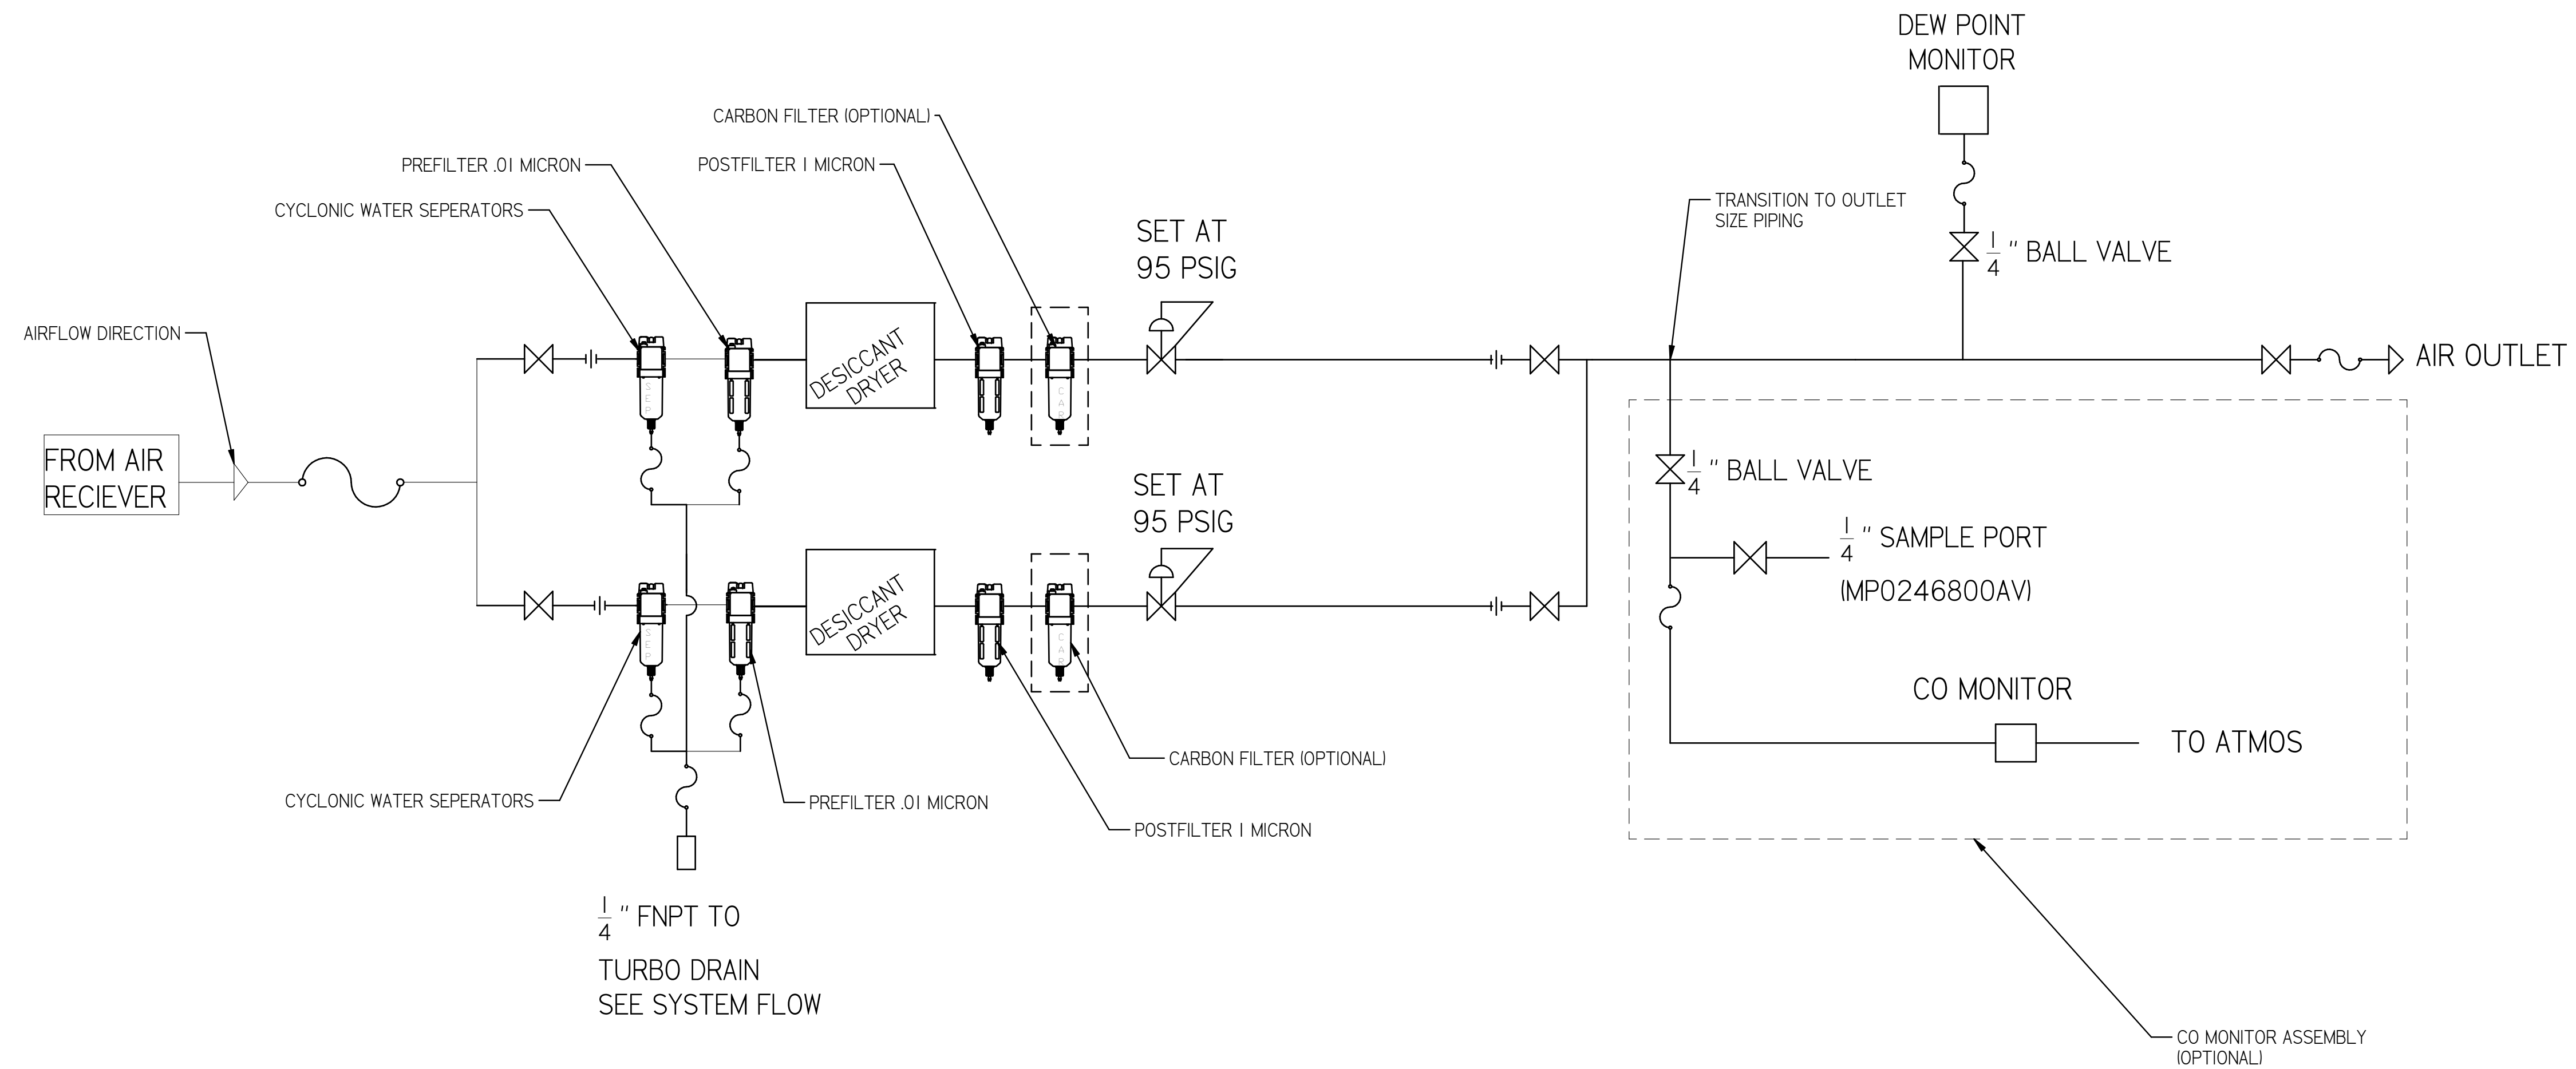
DEW POINT MONITOR

CARBON FILTER (OPTIONAL)

PREFILTER .01 MICRON

POSTFILTER 1 MICRON

CYCLONIC WATER SEPERATORS

TRANSITION TO OUTLET SIZE PIPING

SET AT 95 PSIG

$\frac{1}{4}$ " BALL VALVE

AIRFLOW DIRECTION

DESICCANT DRYER

AIR OUTLET

FROM AIR RECIEVER

$\frac{1}{4}$ " BALL VALVE

SET AT 95 PSIG

$\frac{1}{4}$ " SAMPLE PORT (MP0246800AV)

DESICCANT DRYER

CO MONITOR

TO ATMOS

CARBON FILTER (OPTIONAL)

CYCLONIC WATER SEPERATORS

PREFILTER .01 MICRON

POSTFILTER 1 MICRON

$\frac{1}{4}$ " FNPT TO

TURBO DRAIN SEE SYSTEM FLOW

CO MONITOR ASSEMBLY (OPTIONAL)